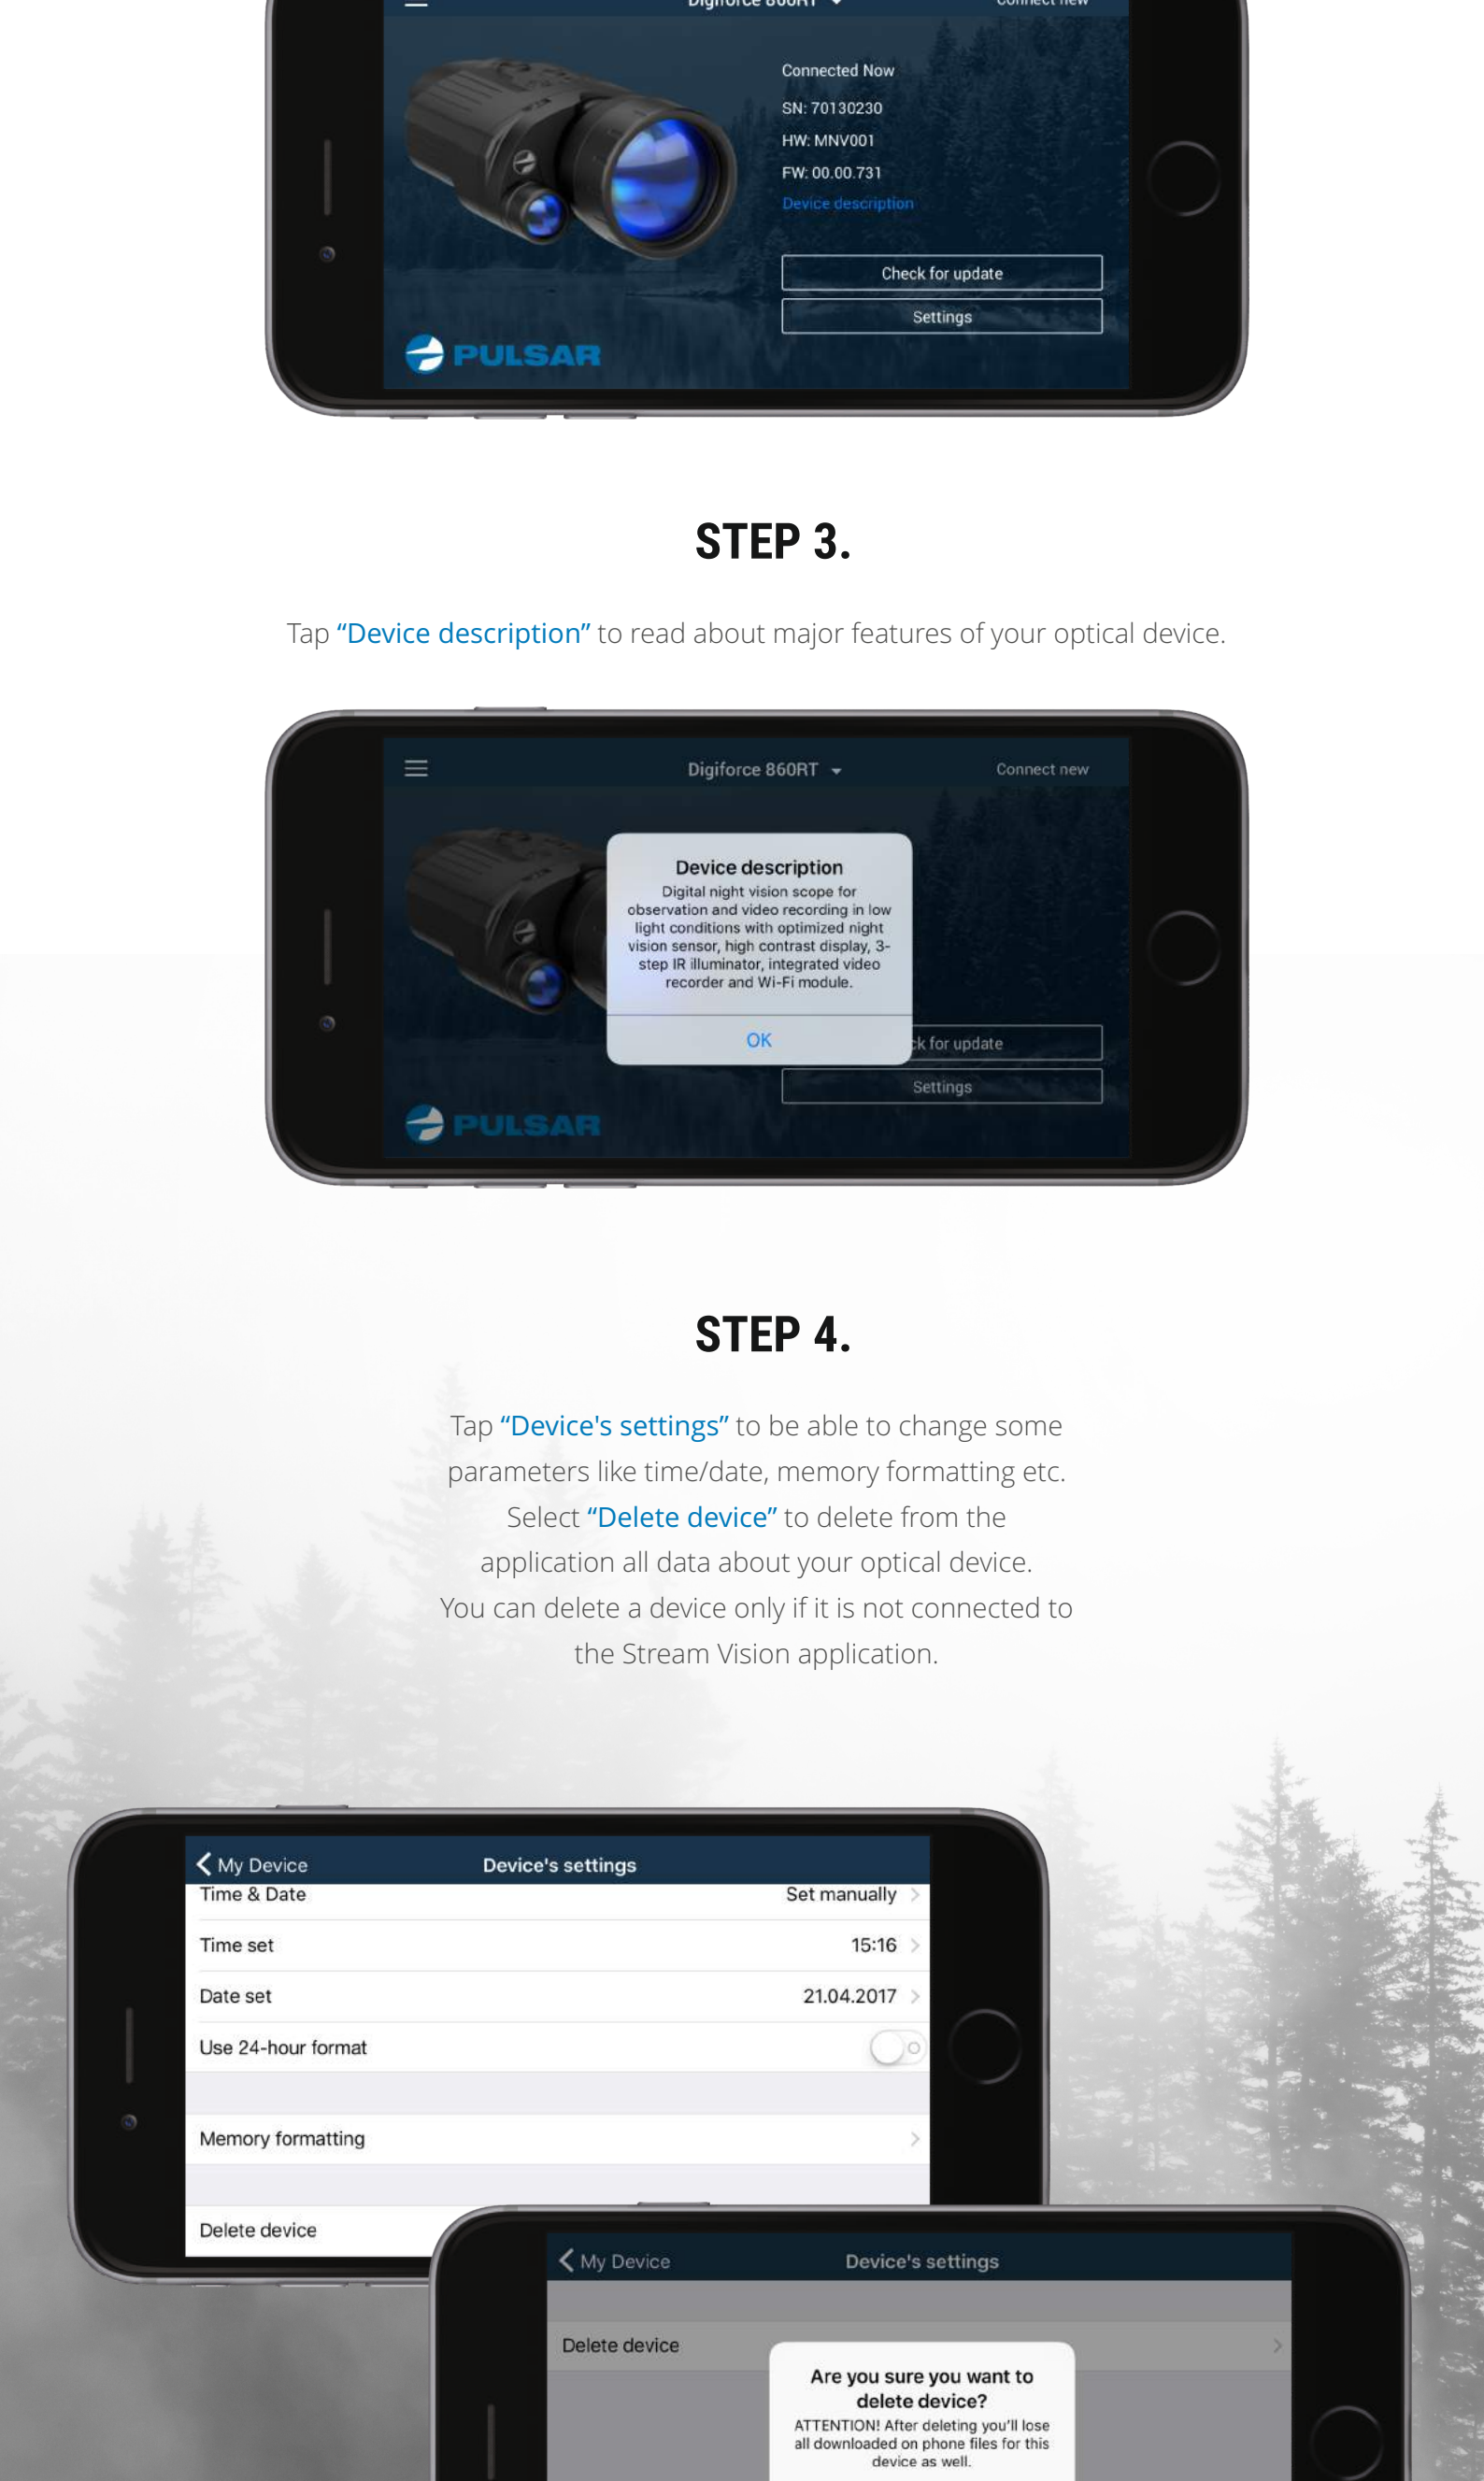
Connected Now

SN: 70130230

HW: MNV001

FW: 00.00.731

Device description

Check for update

Settings

PULSAR

STEP 3.

Tap “Device description” to read about major features of your optical device.

Digiforce 860RT

Connect new

Device description

Digital night vision scope for observation and video recording in low light conditions with optimized night vision sensor, high contrast display, 3-step IR illuminator, integrated video recorder and Wi-Fi module.

OK

k for update

Settings

PULSAR

STEP 4.

Tap “Device's settings” to be able to change some parameters like time/date, memory formatting etc. Select “Delete device” to delete from the application all data about your optical device. You can delete a device only if it is not connected to the Stream Vision application.

My Device

Device's settings

Time & Date

Set manually

Time set

15:16

Date set

21.04.2017

Use 24-hour format

Memory formatting

Delete device

My Device

Device's settings

Delete device

Are you sure you want to delete device?

ATTENTION! After deleting you'll lose all downloaded on phone files for this device as well.